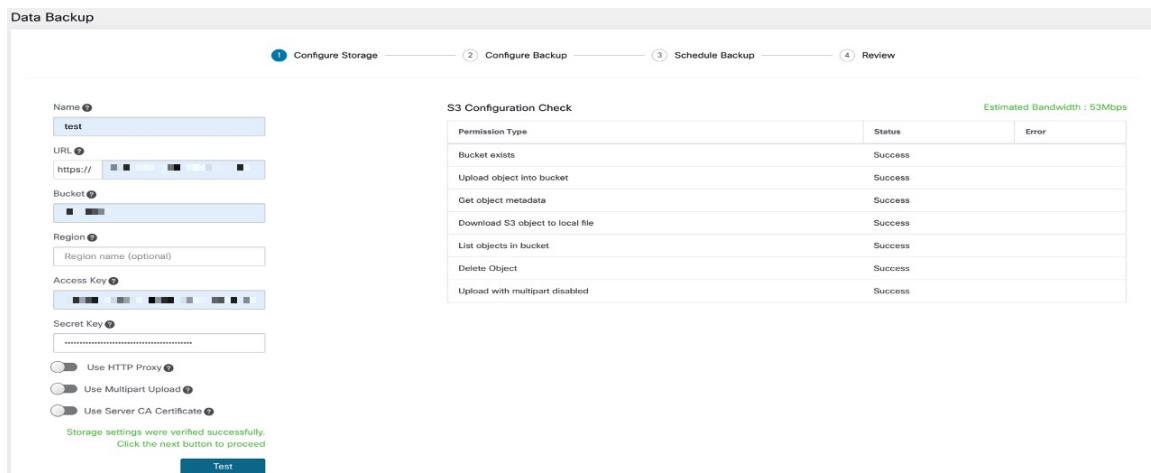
Data Backup

1 Configure Storage — 2 Configure Backup — 3 Schedule Backup — 4 Review

Name
test
URL
https:// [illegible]
Bucket
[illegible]
Region
Region name (optional)
Access Key
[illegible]
Secret Key
-----------------------------------------
Use HTTP Proxy
Use Multipart Upload
Use Server CA Certificate

Storage settings were verified successfully.
Click the next button to proceed

Test

S3 Configuration Check

Estimated Bandwidth : 53Mbps

| Permission Type | Status | Error |
|---|---|---|
| Bucket exists | Success | |
| Upload object into bucket | Success | |
| Get object metadata | Success | |
| Download S3 object to local file | Success | |
| List objects in bucket | Success | |
| Delete Object | Success | |
| Upload with multipart disabled | Success | |